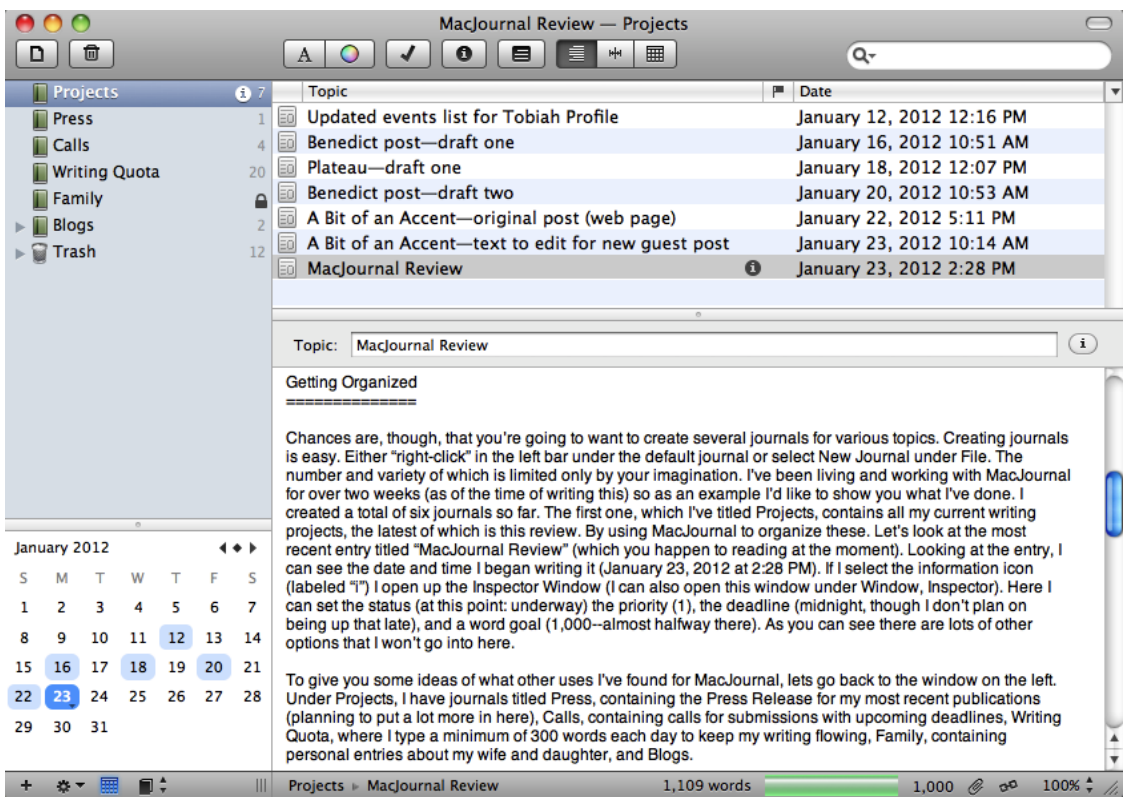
MacJournal Review — Projects

A

Projects 7
Press 1
Calls 4
Writing Quota 20
Family
Blogs 2
Trash 12

| Topic | Date |
|---|---|
| Updated events list for Tobiah Profile | January 12, 2012 12:16 PM |
| Benedict post—draft one | January 16, 2012 10:51 AM |
| Plateau—draft one | January 18, 2012 12:07 PM |
| Benedict post—draft two | January 20, 2012 10:53 AM |
| A Bit of an Accent—original post (web page) | January 22, 2012 5:11 PM |
| A Bit of an Accent—text to edit for new guest post | January 23, 2012 10:14 AM |
| MacJournal Review | January 23, 2012 2:28 PM |

Topic: MacJournal Review

Getting Organized
==============

Chances are, though, that you're going to want to create several journals for various topics. Creating journals is easy. Either "right-click" in the left bar under the default journal or select New Journal under File. The number and variety of which is limited only by your imagination. I've been living and working with MacJournal for over two weeks (as of the time of writing this) so as an example I'd like to show you what I've done. I created a total of six journals so far. The first one, which I've titled Projects, contains all my current writing projects, the latest of which is this review. By using MacJournal to organize these. Let's look at the most recent entry titled "MacJournal Review" (which you happen to reading at the moment). Looking at the entry, I can see the date and time I began writing it (January 23, 2012 at 2:28 PM). If I select the information icon (labeled "i") I open up the Inspector Window (I can also open this window under Window, Inspector). Here I can set the status (at this point: underway) the priority (1), the deadline (midnight, though I don't plan on being up that late), and a word goal (1,000--almost halfway there). As you can see there are lots of other options that I won't go into here.

To give you some ideas of what other uses I've found for MacJournal, lets go back to the window on the left. Under Projects, I have journals titled Press, containing the Press Release for my most recent publications (planning to put a lot more in here), Calls, containing calls for submissions with upcoming deadlines, Writing Quota, where I type a minimum of 300 words each day to keep my writing flowing, Family, containing personal entries about my wife and daughter, and Blogs.

January 2012
| S | M | T | W | T | F | S |
|---|---|---|---|---|---|---|
| 1 | 2 | 3 | 4 | 5 | 6 | 7 |
| 8 | 9 | 10 | 11 | 12 | 13 | 14 |
| 15 | 16 | 17 | 18 | 19 | 20 | 21 |
| 22 | 23 | 24 | 25 | 26 | 27 | 28 |
| 29 | 30 | 31 | | | | |

Projects ▸ MacJournal Review 1,109 words 1,000 100%